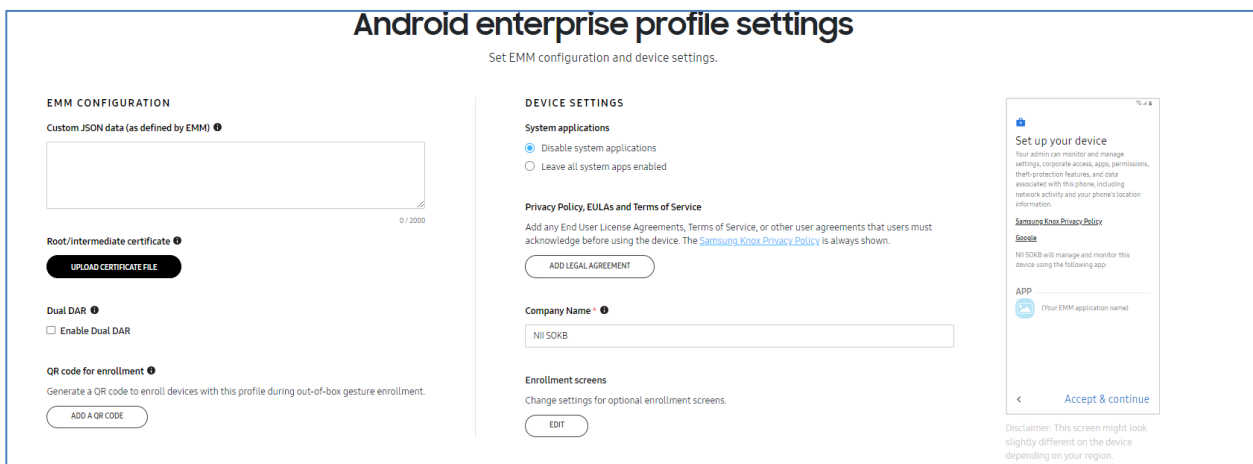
Android enterprise profile settings

Set EMM configuration and device settings.

EMM CONFIGURATION

Custom JSON data (as defined by EMM)

0 / 2000

Root/intermediate certificate

UPLOAD CERTIFICATE FILE

Dual DAR

Enable Dual DAR

QR code for enrollment

Generate a QR code to enroll devices with this profile during out-of-box gesture enrollment.

ADD A QR CODE

DEVICE SETTINGS

System applications

Disable system applications

Leave all system apps enabled

Privacy Policy, EULAs and Terms of Service

Add any End User License Agreements, Terms of Service, or other user agreements that users must acknowledge before using the device. The Samsung Knox Privacy Policy is always shown.

ADD LEGAL AGREEMENT

Company Name *

NII SOKB

Enrollment screens

Change settings for optional enrollment screens.

EDIT

Set up your device

Your admin can monitor and manage settings, corporate access, apps, permissions, theft-protection features, and data associated with this phone, including network activity and your phone's location information.

Samsung Knox Privacy Policy

Google

NII SOKB will manage and monitor this device using the following app:

APP

(Your EMM application name)

Accept & continue

Disclaimer: This screen might look slightly different on the device depending on your region.